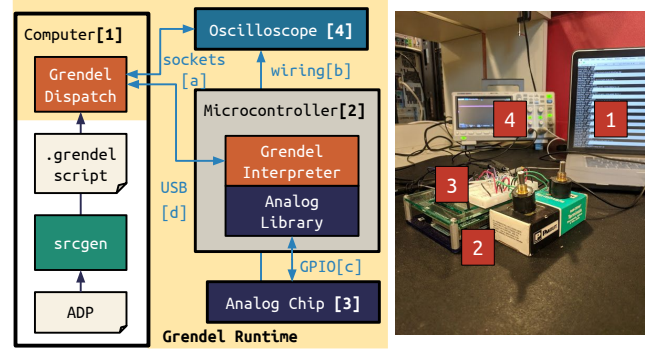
Computer[1]

Grendel Dispatch

.grendel script

srcgen

ADP

sockets [a]

Oscilloscope [4]

wiring[b]

Microcontroller[2]

Grendel Interpreter

Analog Library

USB [d]

GPIO[c]

Analog Chip [3]

Grendel Runtime

4

1

3

2